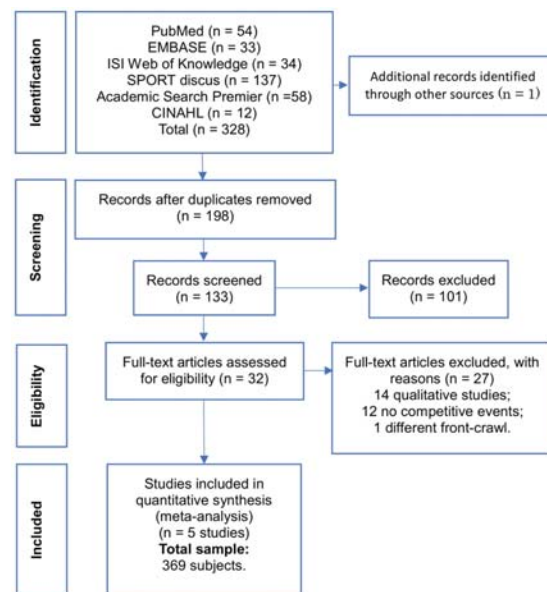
Identification

PubMed (n = 54)
EMBASE (n = 33)
ISI Web of Knowledge (n = 34)
SPORT discus (n = 137)
Academic Search Premier (n =58)
CINAHL (n = 12)
Total (n = 328)

Additional records identified through other sources (n = 1)

Screening

Records after duplicates removed (n = 198)

Records screened (n = 133)

Records excluded (n = 101)

Eligibility

Full-text articles assessed for eligibility (n = 32)

Full-text articles excluded, with reasons (n = 27)
14 qualitative studies;
12 no competitive events;
1 different front-crawl.

Included

Studies included in quantitative synthesis (meta-analysis) (n = 5 studies)
**Total sample:**
369 subjects.